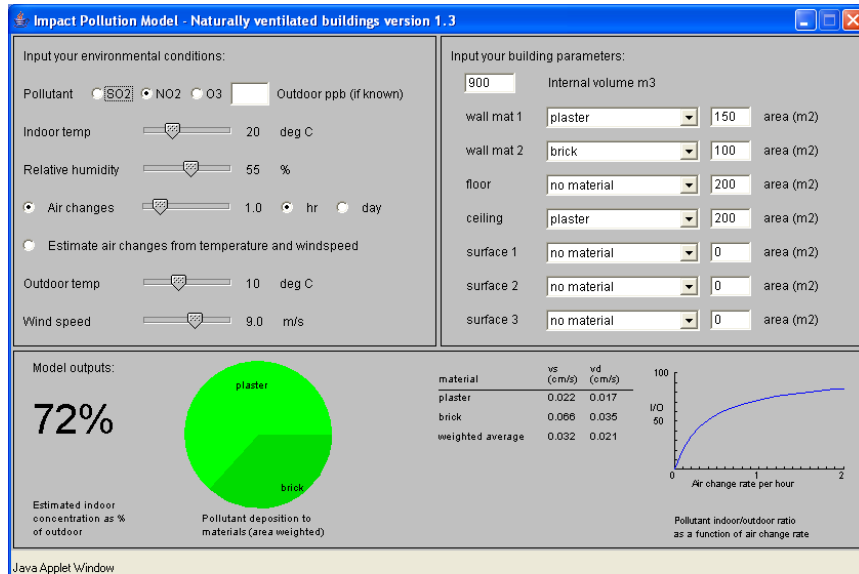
Impact Pollution Model - Naturally ventilated buildings version 1.3

Input your environmental conditions:

Pollutant SO2 NO2 O3 Outdoor ppb (if known)

Indoor temp 20 deg C

Relative humidity 55 %

Air changes 1.0 hr day

Estimate air changes from temperature and windspeed

Outdoor temp 10 deg C

Wind speed 9.0 m/s

Input your building parameters:

900 Internal volume m3

| | | | |
|---|---|---|---|
| wall mat 1 | plaster | 150 | area (m2) |
| wall mat 2 | brick | 100 | area (m2) |
| floor | no material | 200 | area (m2) |
| ceiling | plaster | 200 | area (m2) |
| surface 1 | no material | 0 | area (m2) |
| surface 2 | no material | 0 | area (m2) |
| surface 3 | no material | 0 | area (m2) |

Model outputs:

72%

Estimated indoor concentration as % of outdoor

plaster

brick

Pollutant deposition to materials (area weighted)

| material | vs (cm/s) | vd (cm/s) |
|---|---|---|
| plaster | 0.022 | 0.017 |
| brick | 0.066 | 0.035 |
| weighted average | 0.032 | 0.021 |

100

I/O

50

0

1

2

Air change rate per hour

Pollutant indoor/outdoor ratio as a function of air change rate

Java Applet Window